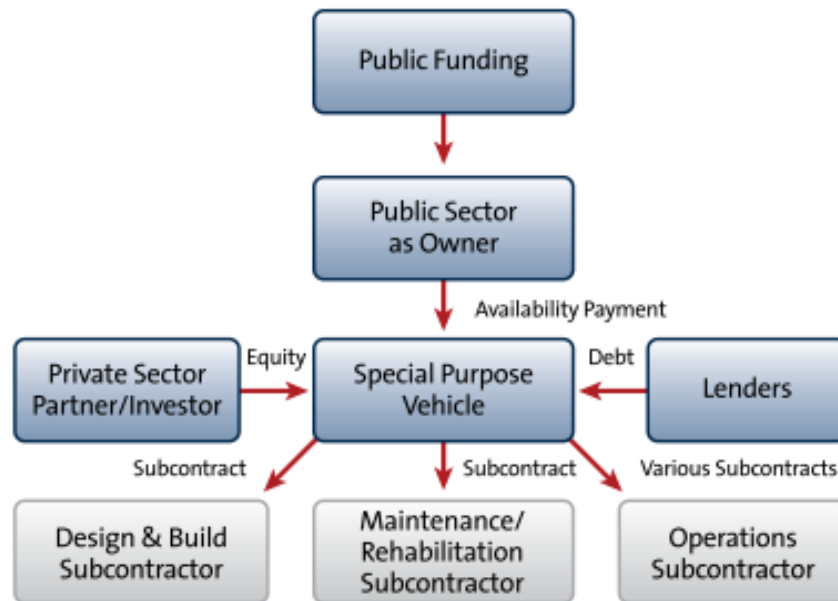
Public Funding

Public Sector as Owner

Availability Payment

Private Sector Partner/Investor

Equity

Special Purpose Vehicle

Debt

Lenders

Subcontract

Subcontract

Various Subcontracts

Design & Build Subcontractor

Maintenance/ Rehabilitation Subcontractor

Operations Subcontractor